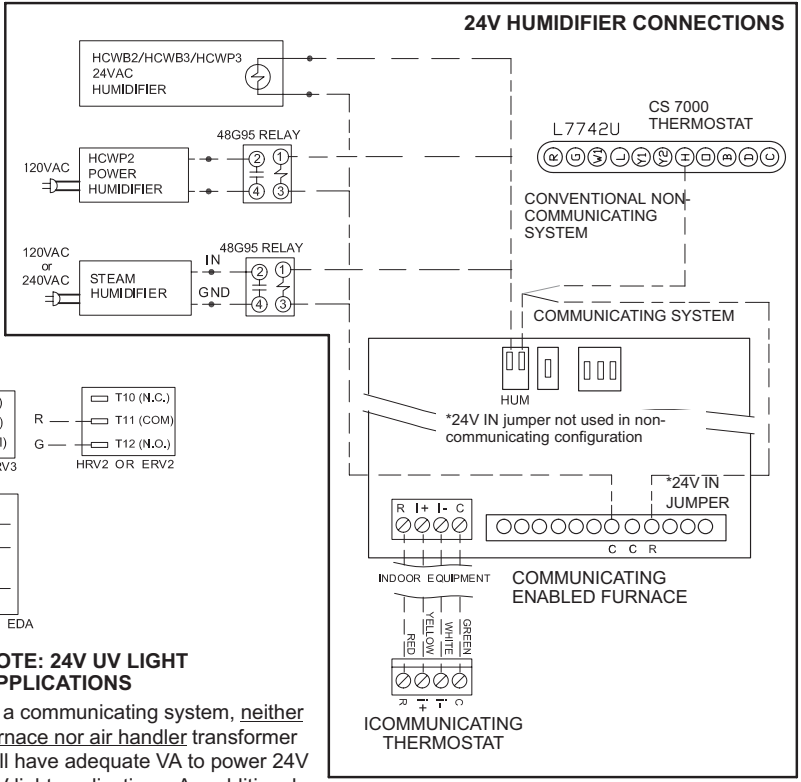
24V HUMIDIFIER CONNECTIONS

HCWB2/HCWB3/HCWP3
24VAC
HUMIDIFIER

48G95 RELAY
120VAC
HCWP2
POWER
HUMIDIFIER
2 1
4 3

L7742U
CS 7000
THERMOSTAT
R G W1 L Y1 Y2 H D B C

CONVENTIONAL NON-COMMUNICATING SYSTEM

120VAC
or
240VAC
STEAM
HUMIDIFIER
48G95 RELAY
IN
GND
2 1
4 3

COMMUNICATING SYSTEM

HUM

*24V IN jumper not used in non-communicating configuration

T10 (N.C.)
R T11 (COM)
G T12 (N.O.)
HRV2 OR ERV2
RV3

EDA

*24V IN
JUMPER

R I+ I- C
C C R
INDOOR EQUIPMENT

COMMUNICATING
ENABLED FURNACE

RED
YELLOW
WHITE
GREEN

R + - C
ICOMMUNICATING
THERMOSTAT

OTE: 24V UV LIGHT
PPLICATIONS

a communicating system, neither
rnace nor air handler transformer
ll have adequate VA to power 24V
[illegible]